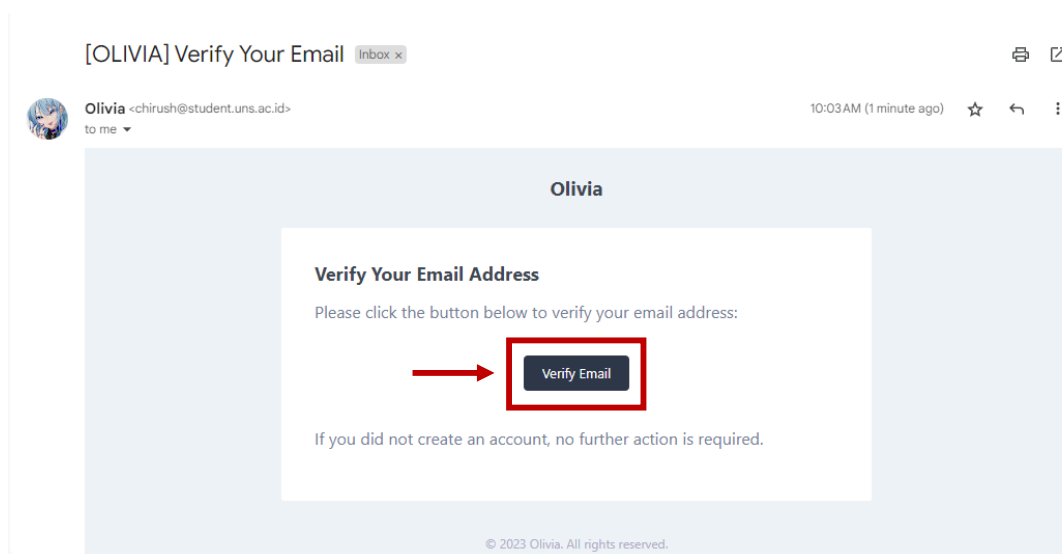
[OLIVIA] Verify Your Email Inbox ×

Olivia <chirush@student.uns.ac.id>
to me

10:03 AM (1 minute ago)

Olivia

Verify Your Email Address

Please click the button below to verify your email address:

Verify Email

If you did not create an account, no further action is required.

© 2023 Olivia. All rights reserved.